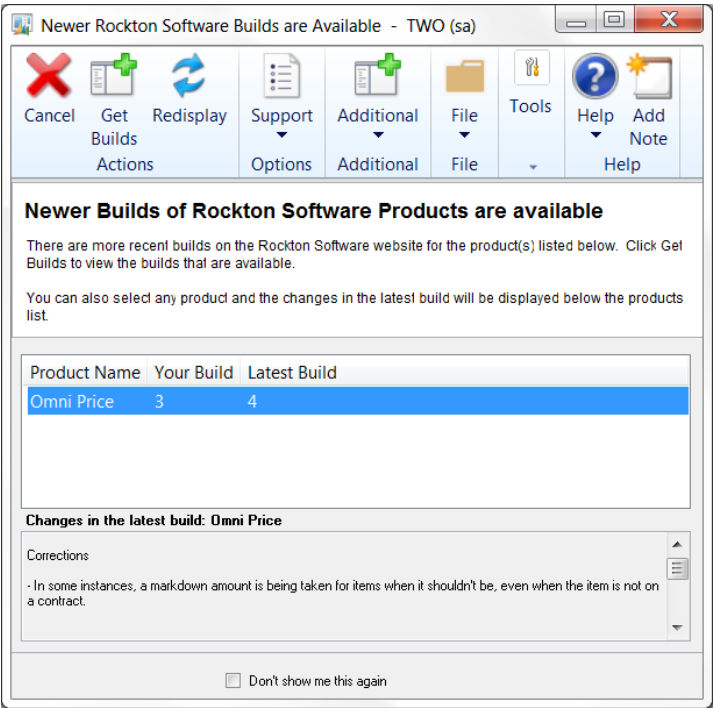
Newer Rockton Software Builds are Available - TWO (sa)

Cancel
Get Builds
Redisplay
Actions
Support
Options
Additional
Additional
File
File
Tools
Help
Add Note
Help

Newer Builds of Rockton Software Products are available

There are more recent builds on the Rockton Software website for the product(s) listed below. Click Get Builds to view the builds that are available.

You can also select any product and the changes in the latest build will be displayed below the products list.

| Product Name | Your Build | Latest Build |
|---|---|---|
| Omni Price | 3 | 4 |

Changes in the latest build: Omni Price

Corrections

- In some instances, a markdown amount is being taken for items when it shouldn't be, even when the item is not on a contract.

Don't show me this again